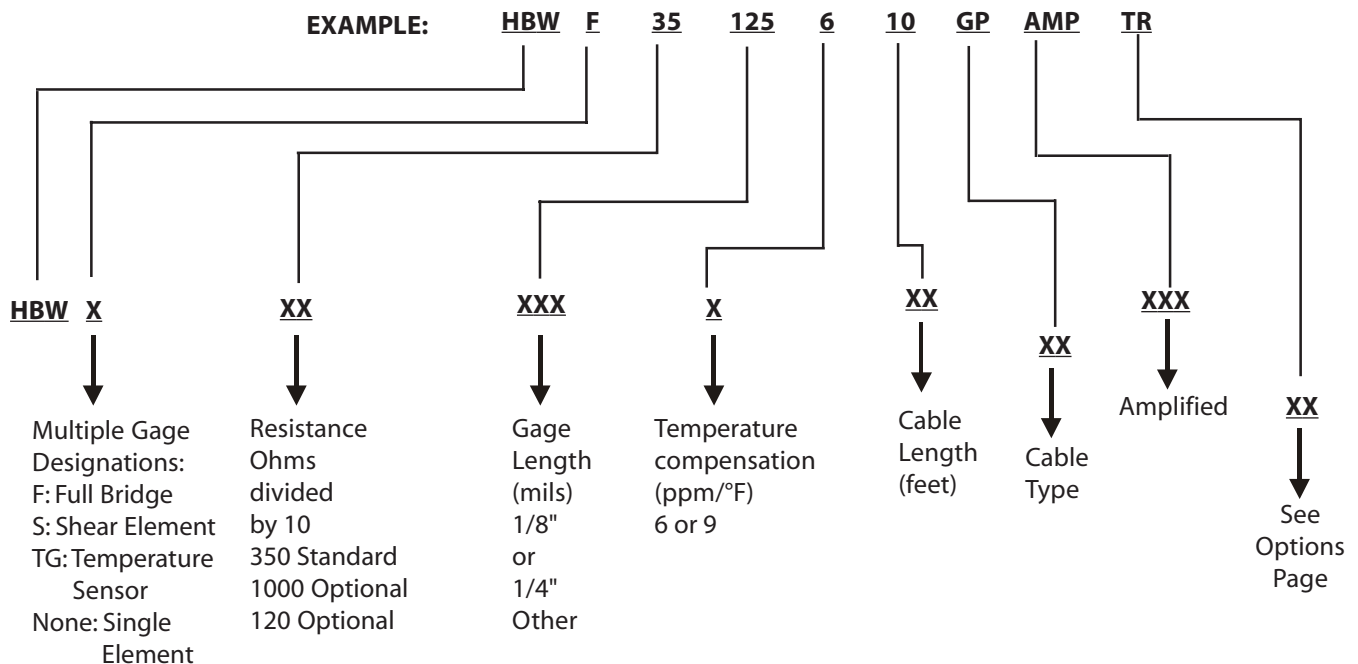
EXAMPLE: HBW F 35 125 6 10 GP AMP TR

HBW X

Multiple Gage Designations:
F: Full Bridge
S: Shear Element
TG: Temperature Sensor
None: Single Element

XX

Resistance Ohms divided by 10
350 Standard
1000 Optional
120 Optional

XXX

Gage Length (mils)
1/8"
or
1/4"
Other

X

Temperature compensation (ppm/°F)
6 or 9

XX

Cable Length (feet)

XX

Cable Type

XXX

Amplified

XX

See Options Page